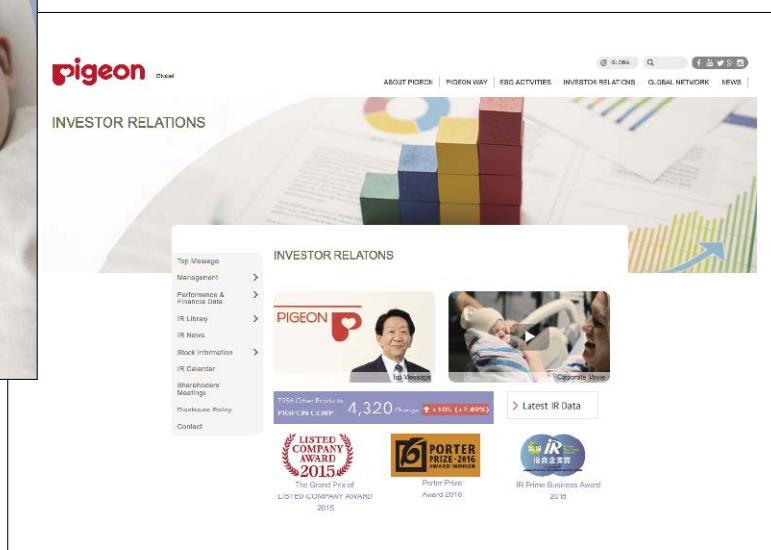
pigeon Global

GLOBAL

ABOUT PIGEON | PIGEON WAY | ESG ACTIVITIES | INVESTOR RELATIONS | GLOBAL NETWORK | NEWS

INVESTOR RELATIONS

Top Message
Management
Performance & Financial Data
IR Library
IR News
Stock Information
IR Calendar
Shareholders' Meetings
Disclosure Policy
Contact

INVESTOR RELATONS

PIGEON

Top Message

Corporate Movie

7956 Other Products PIGEON CORP 4,320 Change ↑ +105 (+2.49%)

Latest IR Data

LISTED COMPANY AWARD 2015
The Grand Prix of LISTED COMPANY AWARD 2015

PORTER PRIZE • 2016 AWARD WINNER
Porter Prize Award 2016

IR 優良企業賞
IR Prime Business Award 2015